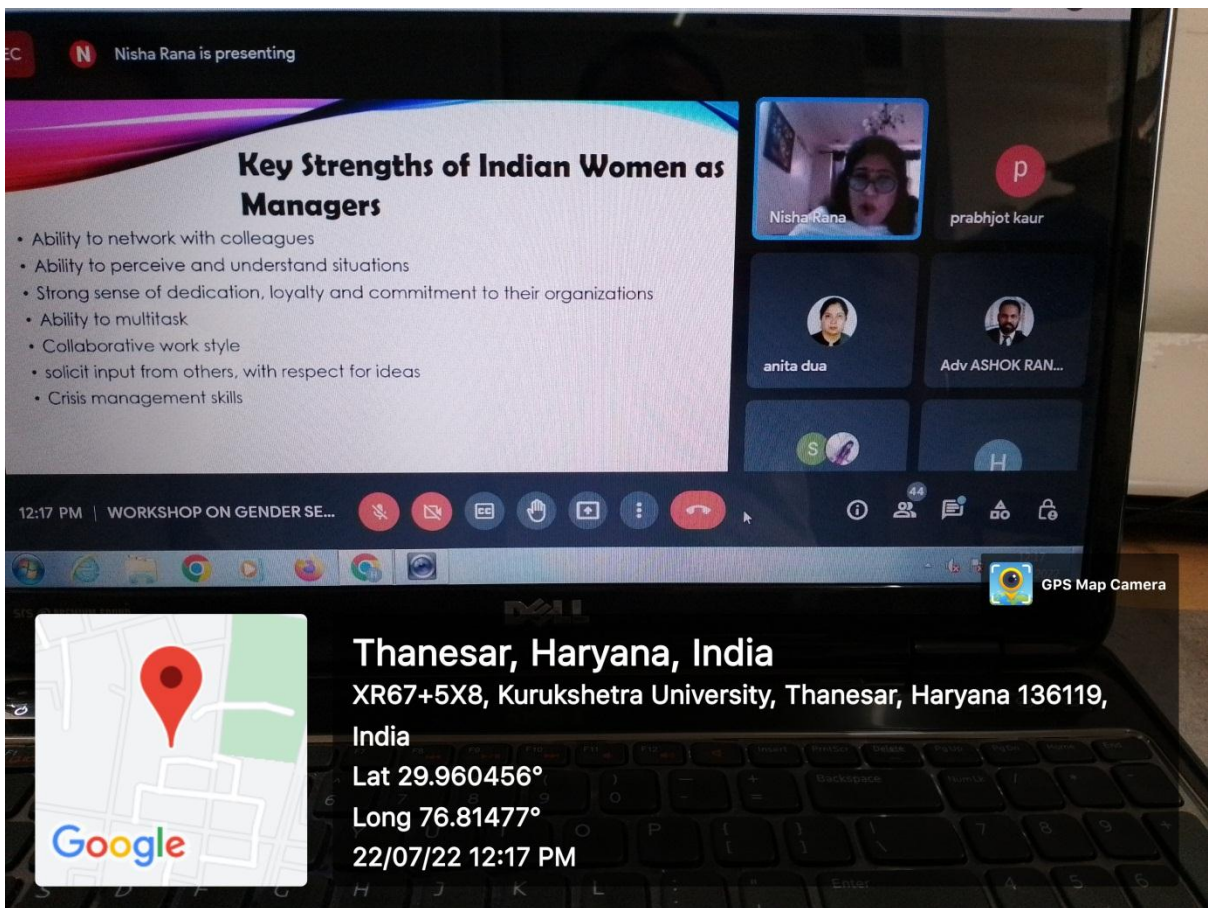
EC N Nisha Rana is presenting

Key Strengths of Indian Women as Managers

• Ability to network with colleagues
• Ability to perceive and understand situations
• Strong sense of dedication, loyalty and commitment to their organizations
• Ability to multitask
• Collaborative work style
• solicit input from others, with respect for ideas
• Crisis management skills

Nisha Rana
p
prabhjot kaur
anita dua
Adv ASHOK RAN...
S
H

12:17 PM | WORKSHOP ON GENDER SE...
44

DELL

GPS Map Camera

Thanesar, Haryana, India
XR67+5X8, Kurukshetra University, Thanesar, Haryana 136119, India
Lat 29.960456°
Long 76.81477°
22/07/22 12:17 PM

Google